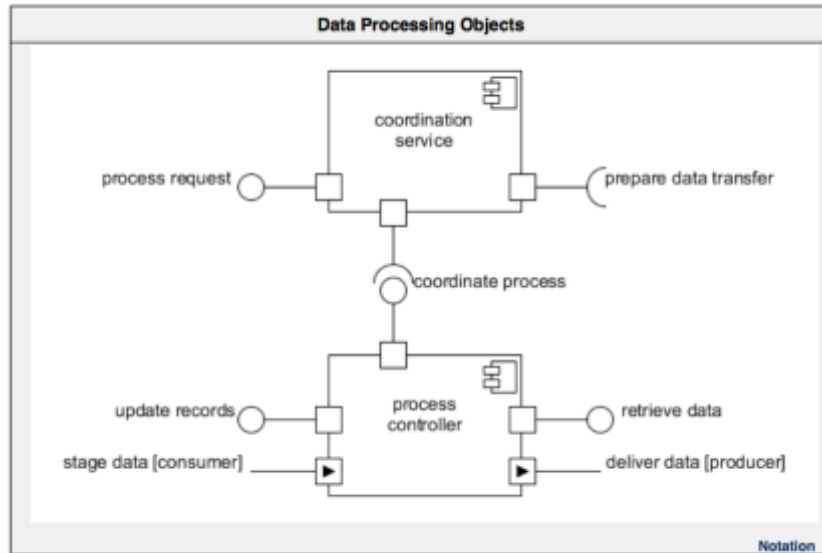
Data Processing Objects

coordination service

process request

prepare data transfer

coordinate process

process controller

update records

retrieve data

stage data [consumer]

deliver data [producer]

Notation